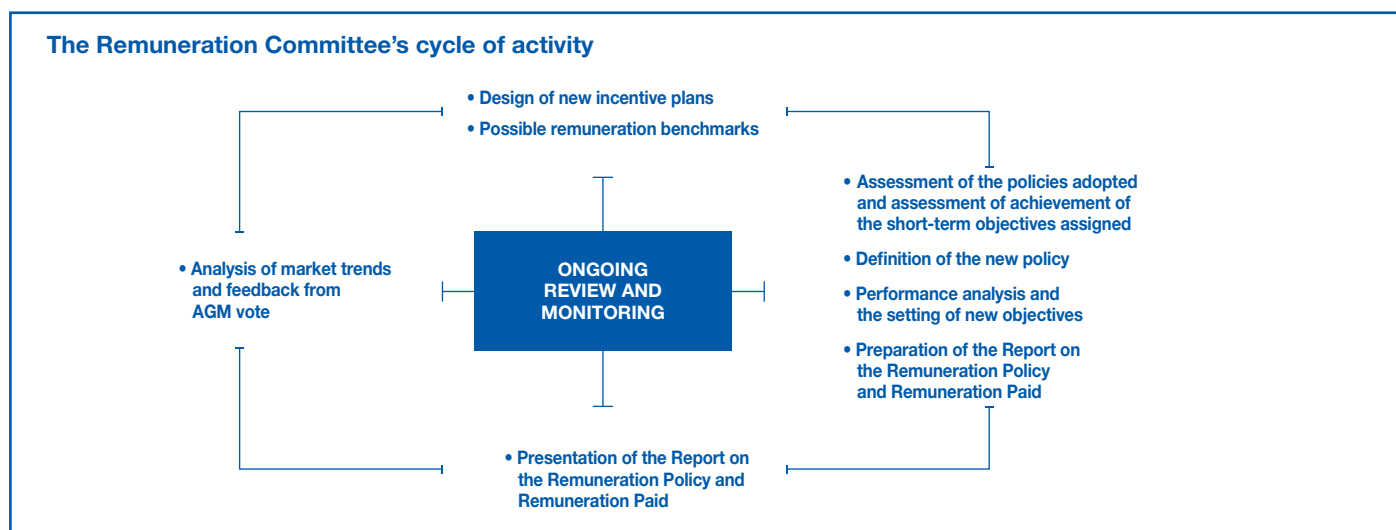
The Remuneration Committee's cycle of activity

• Design of new incentive plans
• Possible remuneration benchmarks

• Analysis of market trends and feedback from AGM vote

ONGOING REVIEW AND MONITORING

• Assessment of the policies adopted and assessment of achievement of the short-term objectives assigned
• Definition of the new policy
• Performance analysis and the setting of new objectives
• Preparation of the Report on the Remuneration Policy and Remuneration Paid

• Presentation of the Report on the Remuneration Policy and Remuneration Paid